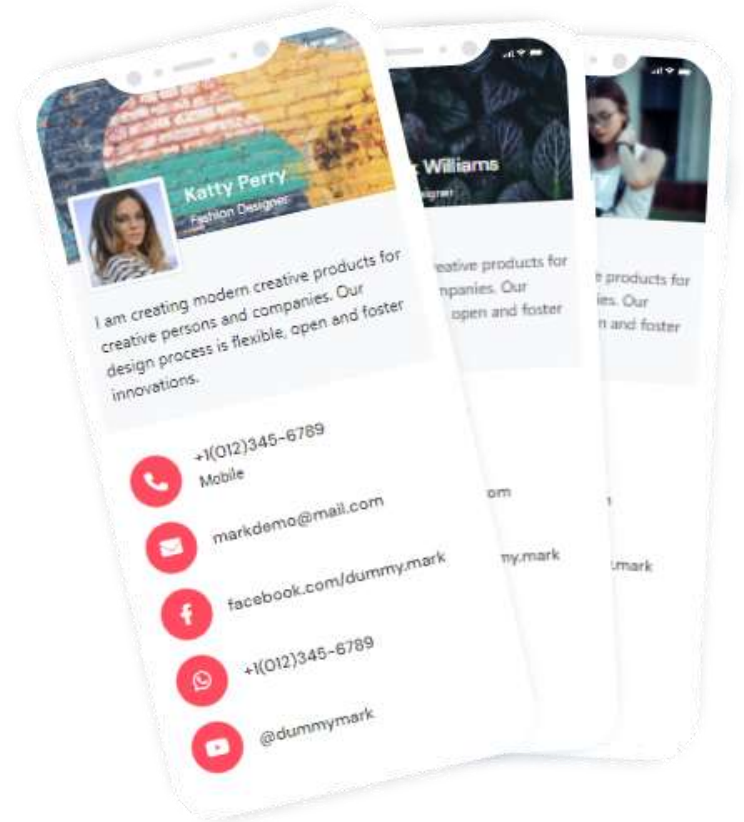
Katty Perry
Fashion Designer

I am creating modern creative products for creative persons and companies. Our design process is flexible, open and foster innovations.

+1(012)345-6789
Mobile

markdemo@mail.com

facebook.com/dummy.mark

+1(012)345-6789

@dummymark

Williams
signer

eative products for
mpanies. Our
open and foster

om

y.mark

e products for
ies. Our
n and foster

.mark